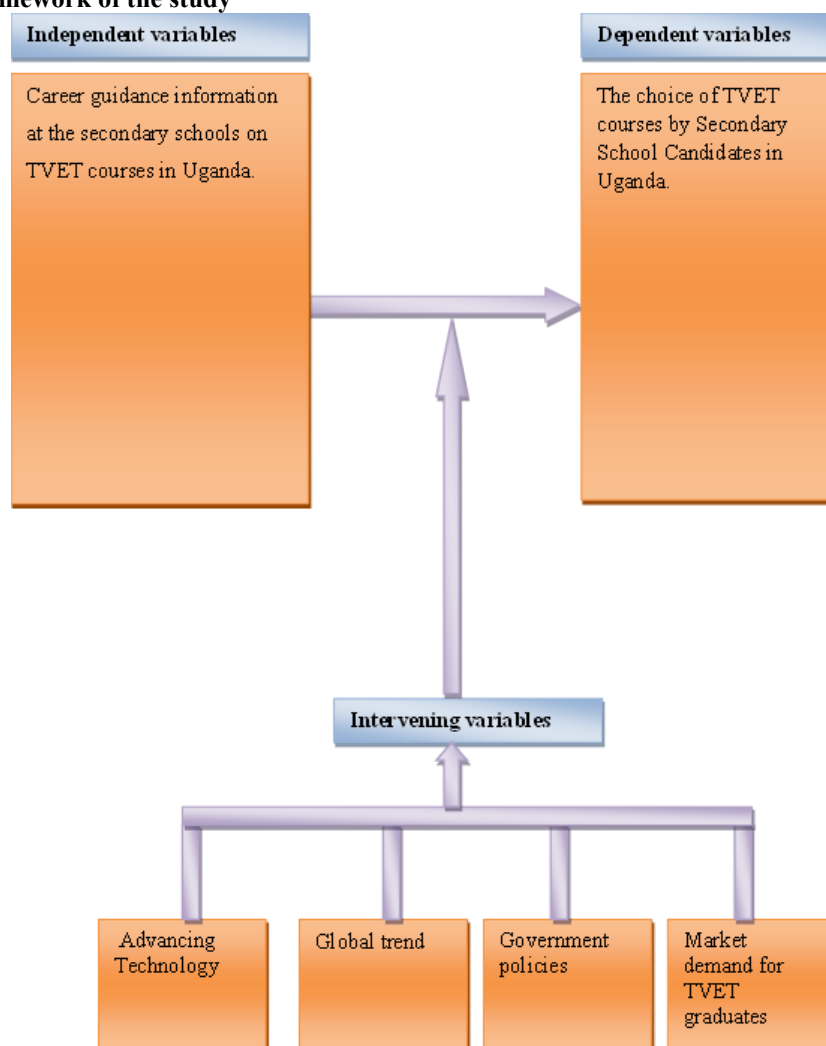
mework of the study

Independent variables

Career guidance information at the secondary schools on TVET courses in Uganda.

Dependent variables

The choice of TVET courses by Secondary School Candidates in Uganda.

Intervening variables

Advancing Technology

Global trend

Government policies

Market demand for TVET graduates